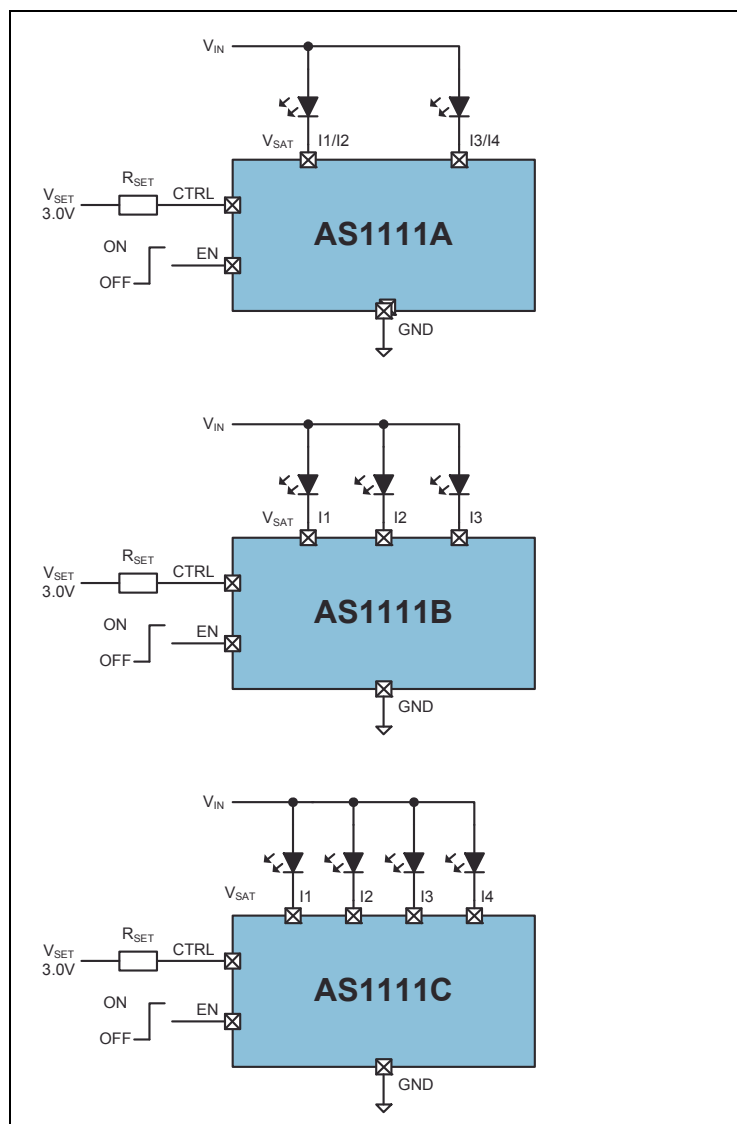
$V_{IN}$

$V_{SAT}$ I1/I2 I3/I4

$V_{SET}$ 3.0V $R_{SET}$ CTRL

AS1111A

ON OFF EN

GND

$V_{IN}$

$V_{SAT}$ I1 I2 I3

$V_{SET}$ 3.0V $R_{SET}$ CTRL

AS1111B

ON OFF EN

GND

$V_{IN}$

$V_{SAT}$ I1 I2 I3 I4

$V_{SET}$ 3.0V $R_{SET}$ CTRL

AS1111C

ON OFF EN

GND